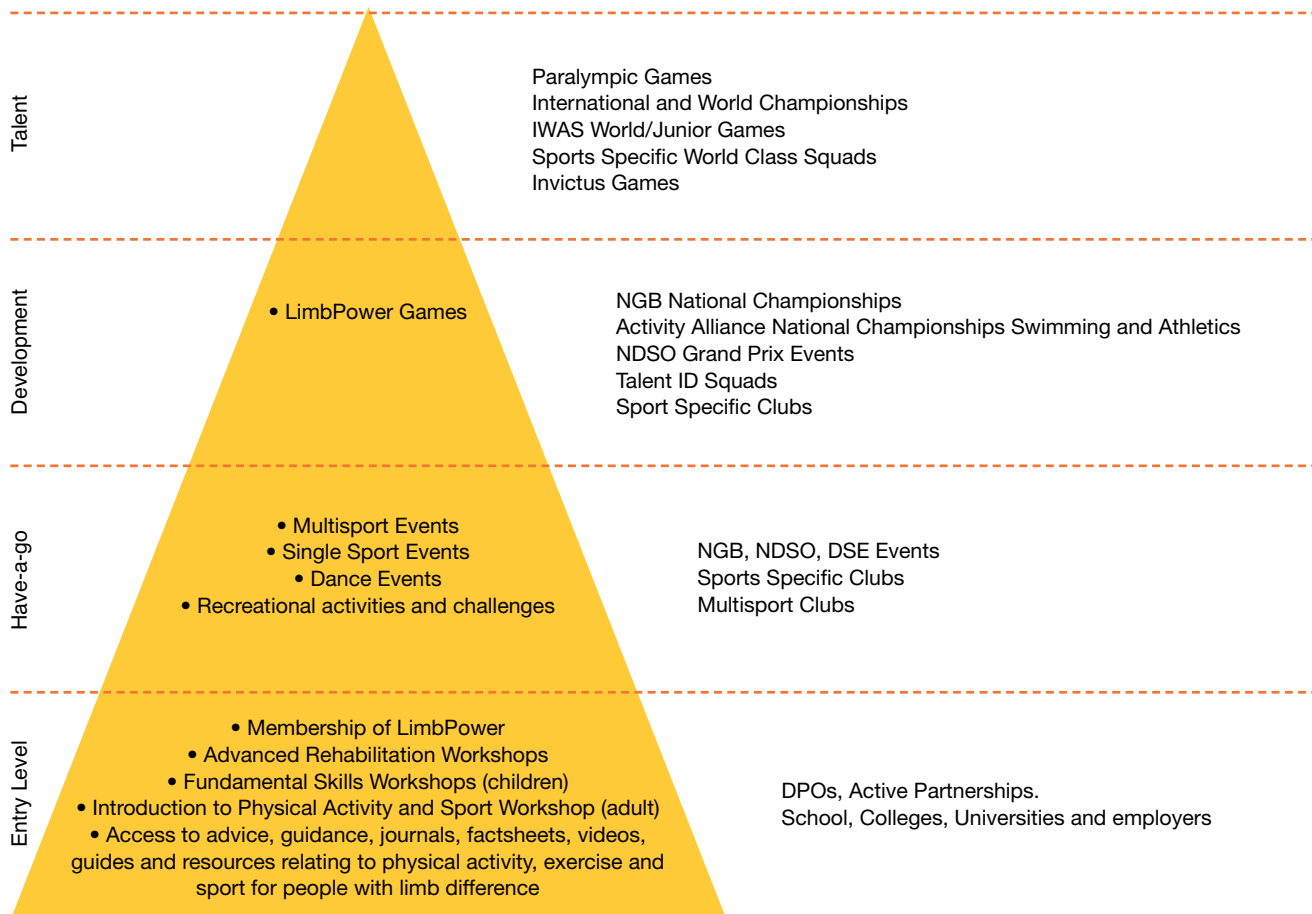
Talent

Paralympic Games
International and World Championships
IWAS World/Junior Games
Sports Specific World Class Squads
Invictus Games

Development

• LimbPower Games

NGB National Championships
Activity Alliance National Championships Swimming and Athletics
NDSO Grand Prix Events
Talent ID Squads
Sport Specific Clubs

Have-a-go

• Multisport Events
• Single Sport Events
• Dance Events
• Recreational activities and challenges

NGB, NDSO, DSE Events
Sports Specific Clubs
Multisport Clubs

Entry Level

• Membership of LimbPower
• Advanced Rehabilitation Workshops
• Fundamental Skills Workshops (children)
• Introduction to Physical Activity and Sport Workshop (adult)
• Access to advice, guidance, journals, factsheets, videos, guides and resources relating to physical activity, exercise and sport for people with limb difference

DPOs, Active Partnerships.
School, Colleges, Universities and employers